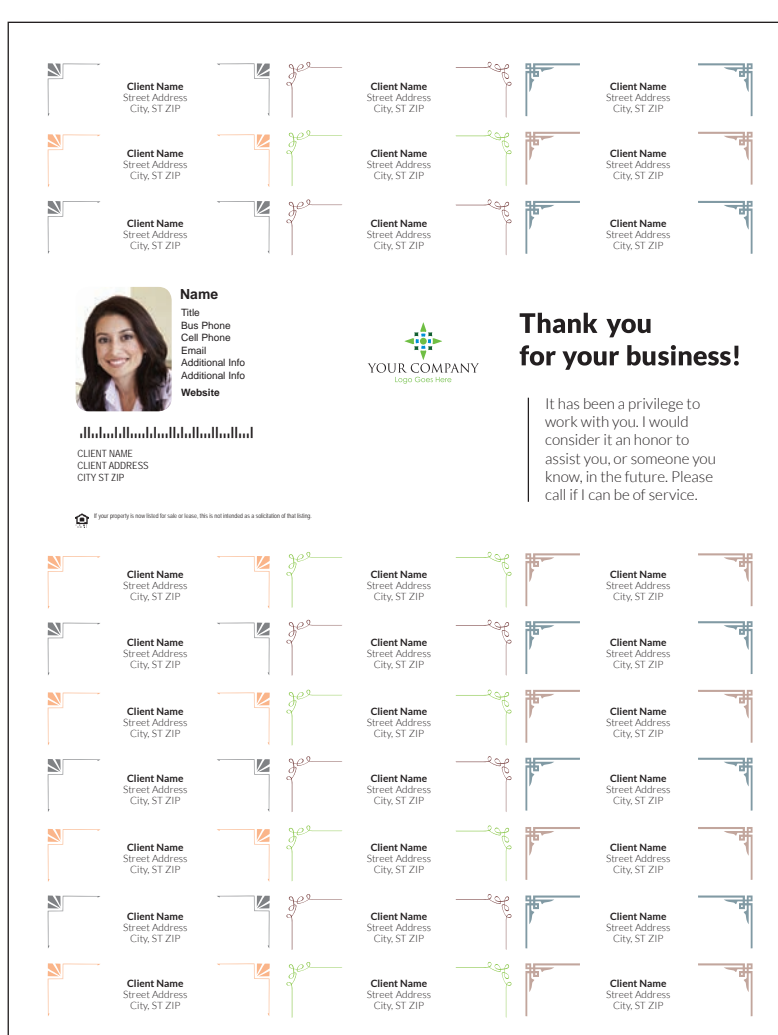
Client Name
Street Address
City, ST ZIP

Client Name
Street Address
City, ST ZIP

Client Name
Street Address
City, ST ZIP

Client Name
Street Address
City, ST ZIP

Client Name
Street Address
City, ST ZIP

Client Name
Street Address
City, ST ZIP

Client Name
Street Address
City, ST ZIP

Client Name
Street Address
City, ST ZIP

Client Name
Street Address
City, ST ZIP

Name
Title
Bus Phone
Cell Phone
Email
Additional Info
Additional Info
Website

YOUR COMPANY
Logo Goes Here

Thank you for your business!

It has been a privilege to work with you. I would consider it an honor to assist you, or someone you know, in the future. Please call if I can be of service.

CLIENT NAME
CLIENT ADDRESS
CITY ST ZIP

If your property is now listed for sale or lease, this is not intended as a solicitation of that listing.

Client Name
Street Address
City, ST ZIP

Client Name
Street Address
City, ST ZIP

Client Name
Street Address
City, ST ZIP

Client Name
Street Address
City, ST ZIP

Client Name
Street Address
City, ST ZIP

Client Name
Street Address
City, ST ZIP

Client Name
Street Address
City, ST ZIP

Client Name
Street Address
City, ST ZIP

Client Name
Street Address
City, ST ZIP

Client Name
Street Address
City, ST ZIP

Client Name
Street Address
City, ST ZIP

Client Name
Street Address
City, ST ZIP

Client Name
Street Address
City, ST ZIP

Client Name
Street Address
City, ST ZIP

Client Name
Street Address
City, ST ZIP

Client Name
Street Address
City, ST ZIP

Client Name
Street Address
City, ST ZIP

Client Name
Street Address
City, ST ZIP

Client Name
Street Address
City, ST ZIP

Client Name
Street Address
City, ST ZIP

Client Name
Street Address
City, ST ZIP